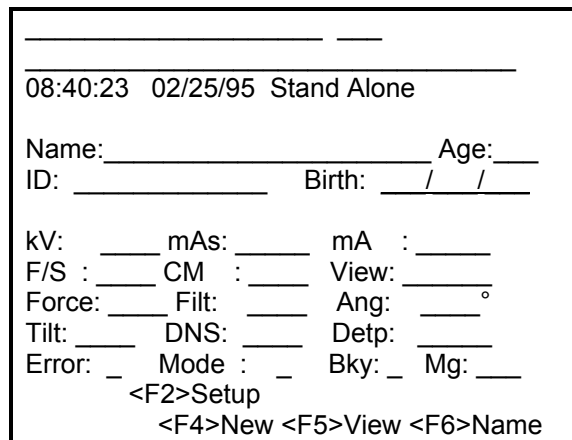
____________________ ___
_____________________________
08:40:23 02/25/95 Stand Alone

Name:______________________ Age:___
ID: _____________ Birth: ___/___/___

kV: _____ mAs: _____ mA : _____
F/S : _____ CM : _____ View: ______
Force: _____ Filt: _____ Ang: _____°
Tilt: _____ DNS: _____ Detp: ______
Error: _ Mode : _ Bky: _ Mg: ___
<F2>Setup
<F4>New <F5>View <F6>Name